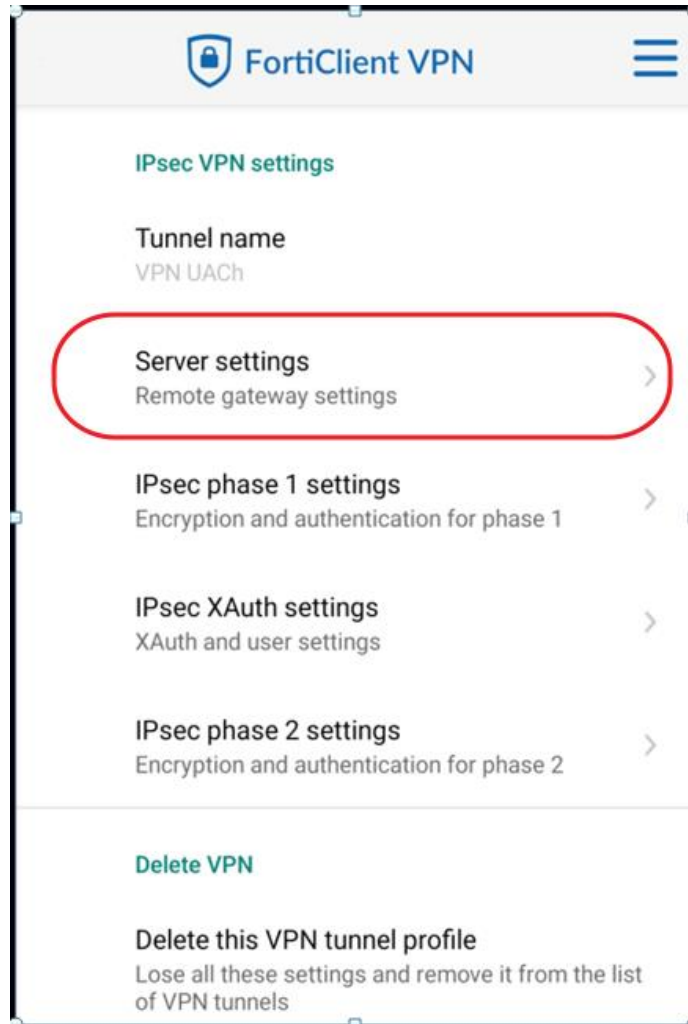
FortiClient VPN

IPsec VPN settings

Tunnel name
VPN UACh

Server settings
Remote gateway settings

IPsec phase 1 settings
Encryption and authentication for phase 1

IPsec XAuth settings
XAuth and user settings

IPsec phase 2 settings
Encryption and authentication for phase 2

Delete VPN

Delete this VPN tunnel profile
Lose all these settings and remove it from the list of VPN tunnels